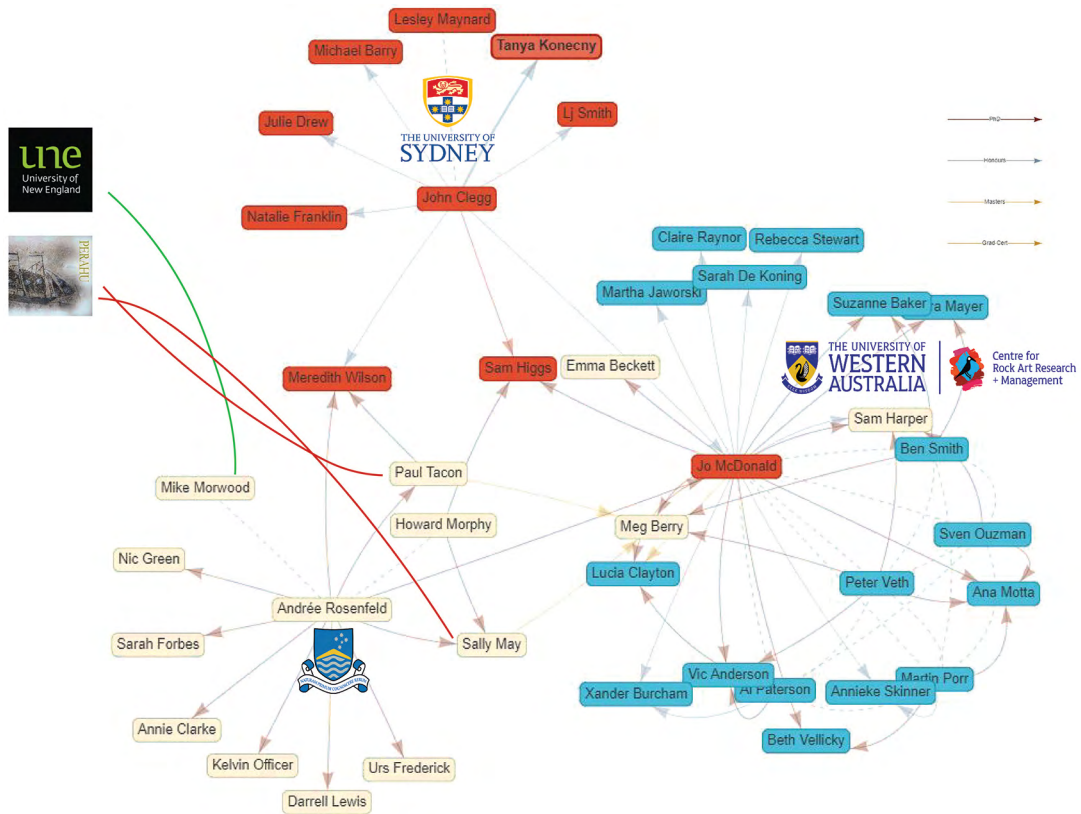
Lesley Maynard
Michael Barry
Tanya Konecny
Julie Drew
Lj Smith
THE UNIVERSITY OF SYDNEY
une
University of New England
PERAHU
John Clegg
Natalie Franklin
PhD
Honours
Masters
Grad Cert
Claire Raynor
Rebecca Stewart
Sarah De Koning
Martha Jaworski
Suzanne Baker
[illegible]a Mayer
THE UNIVERSITY OF WESTERN AUSTRALIA
Centre for Rock Art Research + Management
Meredith Wilson
Sam Higgs
Emma Beckett
Sam Harper
Ben Smith
Paul Tacon
Jo McDonald
Mike Morwood
Howard Morphy
Meg Berry
Sven Ouzman
Nic Green
Lucia Clayton
Peter Veth
Ana Motta
Andrée Rosenfeld
Sarah Forbes
Sally May
Vic Anderson
Martin Porr
Xander Burcham
Al Paterson
Annieke Skinner
Annie Clarke
Beth Vellicky
Kelvin Officer
Urs Frederick
Darrell Lewis